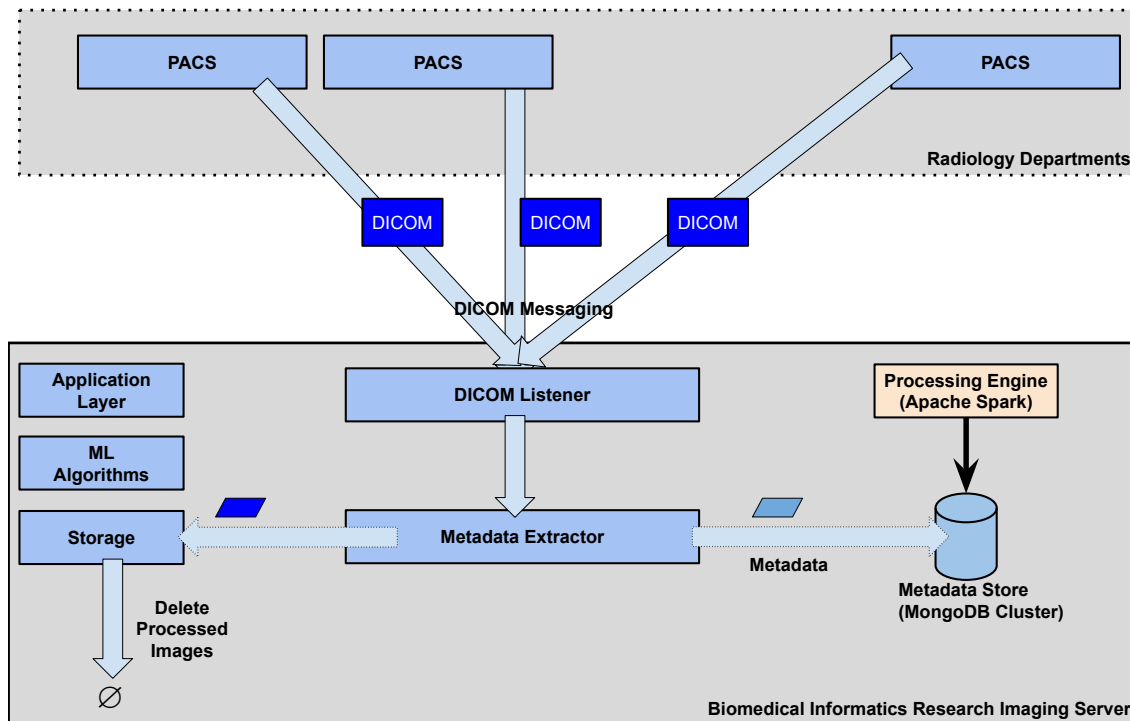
PACS

PACS

PACS

Radiology Departments

DICOM

DICOM

DICOM

DICOM Messaging

Application Layer

ML Algorithms

Storage

DICOM Listener

Metadata Extractor

Processing Engine (Apache Spark)

Metadata

Metadata Store (MongoDB Cluster)

Delete Processed Images

$\emptyset$

Biomedical Informatics Research Imaging Server